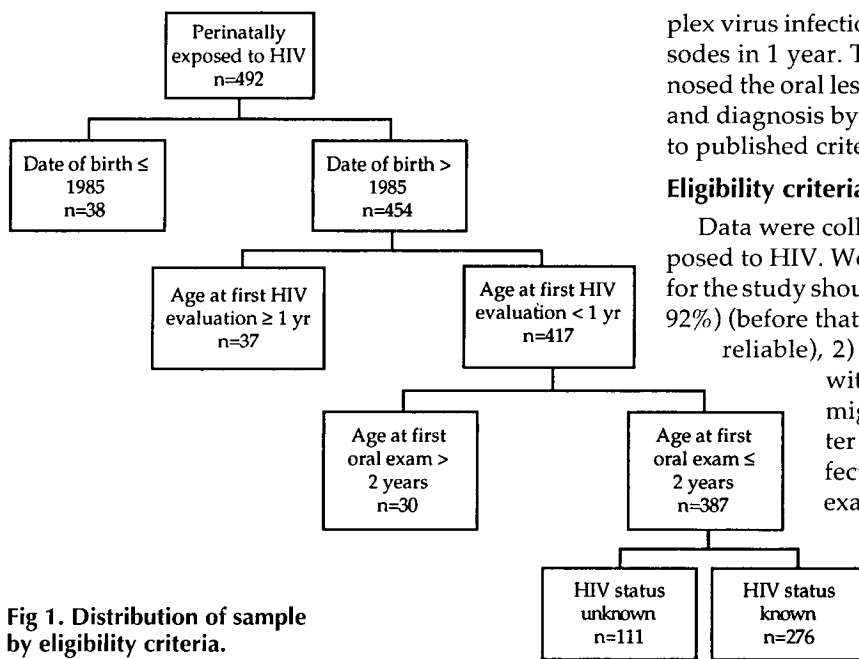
Perinatally exposed to HIV
n=492

Date of birth ≤ 1985
n=38

Date of birth > 1985
n=454

Age at first HIV evaluation ≥ 1 yr
n=37

Age at first HIV evaluation < 1 yr
n=417

Age at first oral exam > 2 years
n=30

Age at first oral exam ≤ 2 years
n=387

HIV status unknown
n=111

HIV status known
n=276

Fig 1. Distribution of sample by eligibility criteria.

plex virus infectio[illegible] sodes in 1 year. T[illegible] nosed the oral les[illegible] and diagnosis by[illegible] to published crite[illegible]

Eligibility criteria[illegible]

Data were coll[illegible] posed to HIV. We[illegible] for the study shou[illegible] 92%) (before that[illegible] reliable), 2) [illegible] wit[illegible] mig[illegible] ter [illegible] fec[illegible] exa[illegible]